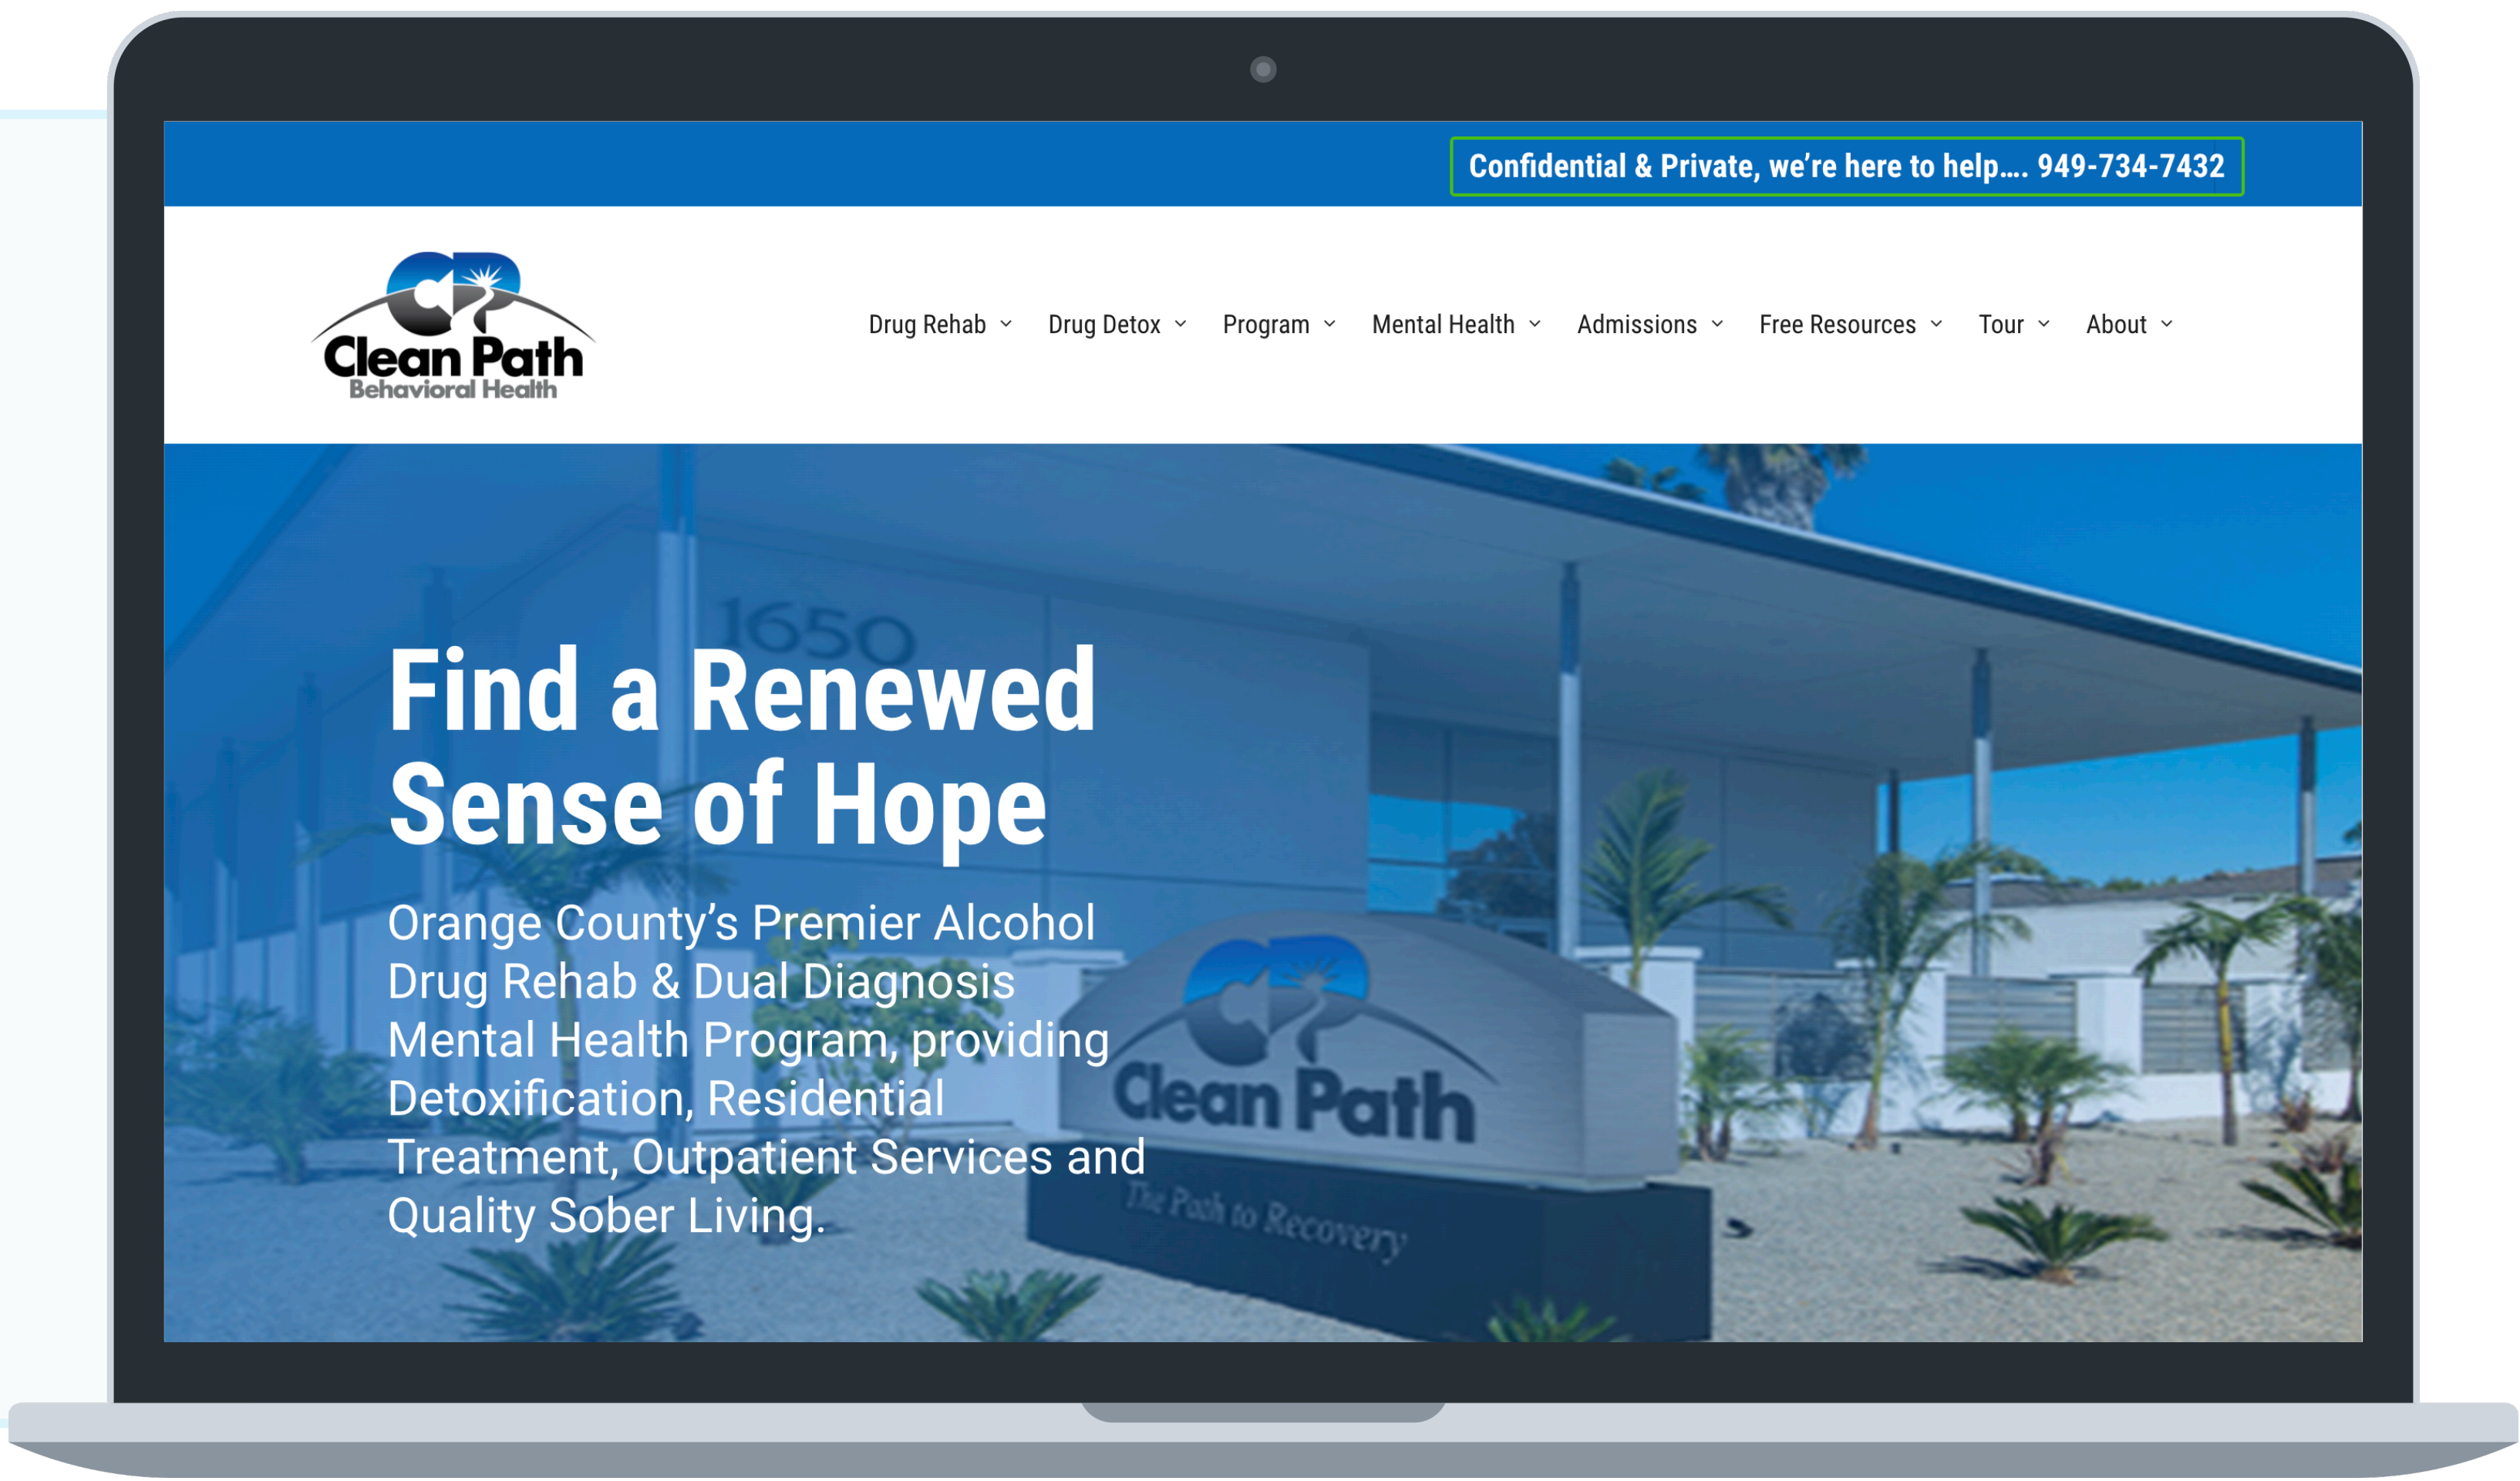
Confidential & Private, we're here to help.... 949-734-7432

CP
Clean Path
Behavioral Health

Drug Rehab Drug Detox Program Mental Health Admissions Free Resources Tour About

1650

Find a Renewed Sense of Hope

Orange County's Premier Alcohol Drug Rehab & Dual Diagnosis Mental Health Program, providing Detoxification, Residential Treatment, Outpatient Services and Quality Sober Living.

CP
Clean Path
The Path to Recovery